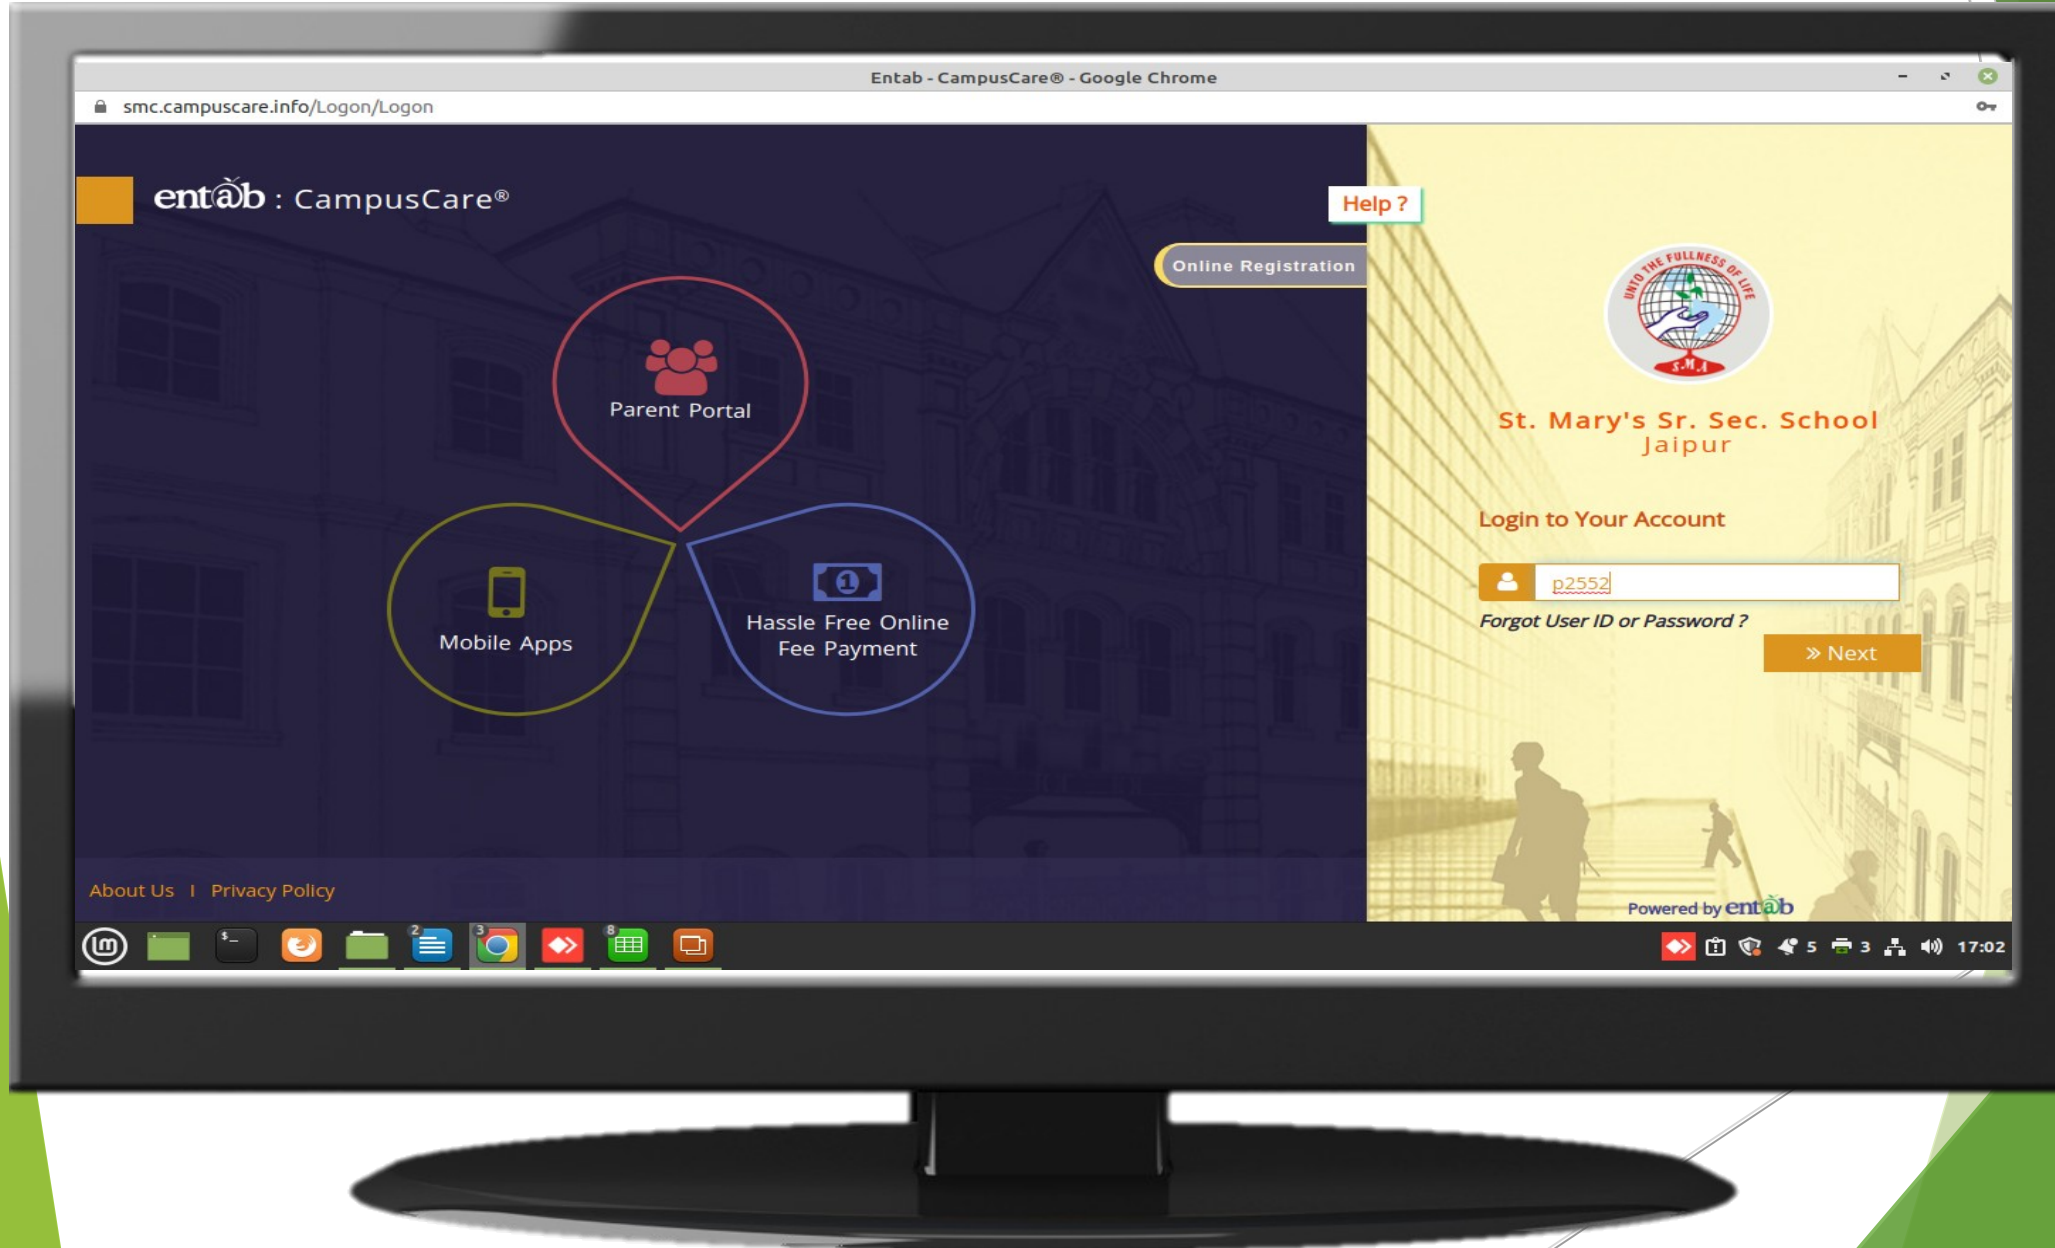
Entab - CampusCare® - Google Chrome

smc.campuscare.info/Logon/Logon

entab : CampusCare®

Help ?

Online Registration

Parent Portal

Mobile Apps

Hassle Free Online Fee Payment

UNTO THE FULLNESS OF LIFE

S.M.A

St. Mary's Sr. Sec. School
Jaipur

Login to Your Account

p2552

Forgot User ID or Password ?

» Next

About Us | Privacy Policy

Powered by entab

2 3 8

5 3 17:02